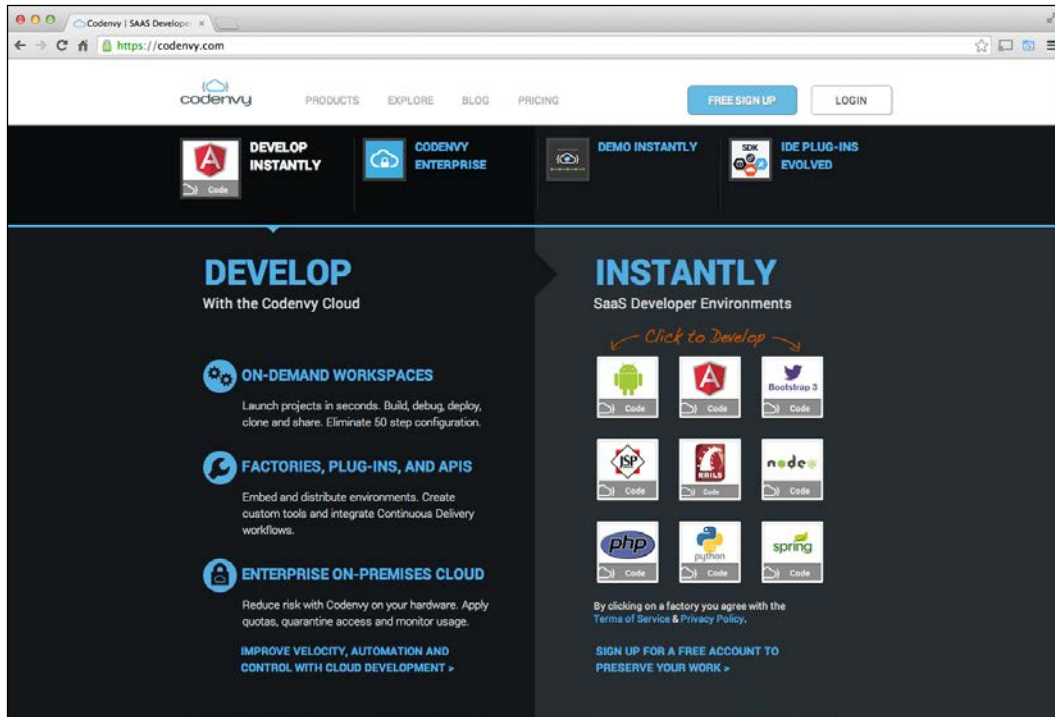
Codenvy | SAAS Developer ×

https://codenvy.com

codenvy

PRODUCTS EXPLORE BLOG PRICING

FREE SIGN UP

LOGIN

Code DEVELOP INSTANTLY

CODENVY ENTERPRISE

DEMO INSTANTLY

SDK IDE PLUG-INS EVOLVED

DEVELOP
With the Codenvy Cloud

ON-DEMAND WORKSPACES

Launch projects in seconds. Build, debug, deploy, clone and share. Eliminate 50 step configuration.

FACTORIES, PLUG-INS, AND APIS

Embed and distribute environments. Create custom tools and integrate Continuous Delivery workflows.

ENTERPRISE ON-PREMISES CLOUD

Reduce risk with Codenvy on your hardware. Apply quotas, quarantine access and monitor usage.

IMPROVE VELOCITY, AUTOMATION AND CONTROL WITH CLOUD DEVELOPMENT >

INSTANTLY
SaaS Developer Environments

Click to Develop

Code Code Bootstrap 3 Code

JSP Code RAILS Code node Code

php Code python Code spring Code

By clicking on a factory you agree with the Terms of Service & Privacy Policy.

SIGN UP FOR A FREE ACCOUNT TO PRESERVE YOUR WORK >